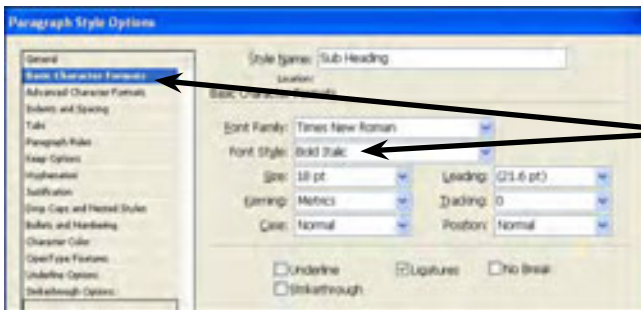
Paragraph Style Options

General
Basic Character Formats
Advanced Character Formats
Indents and Spacing
Tabs
Paragraph Rules
Keep Options
Hyphenation
Justification
Drop Caps and Nested Styles
Bullets and Numbering
Character Color
OpenType Features
Underline Options
Strikethrough Options

Style Name: Sub Heading
Location:
Basic Character Formats

Font Family: Times New Roman
Font Style: Bold Italic
Size: 18 pt
Leading: (21.6 pt)
Kerning: Metrics
Tracking: 0
Case: Normal
Position: Normal

Underline
Ligatures
No Break
Strikethrough